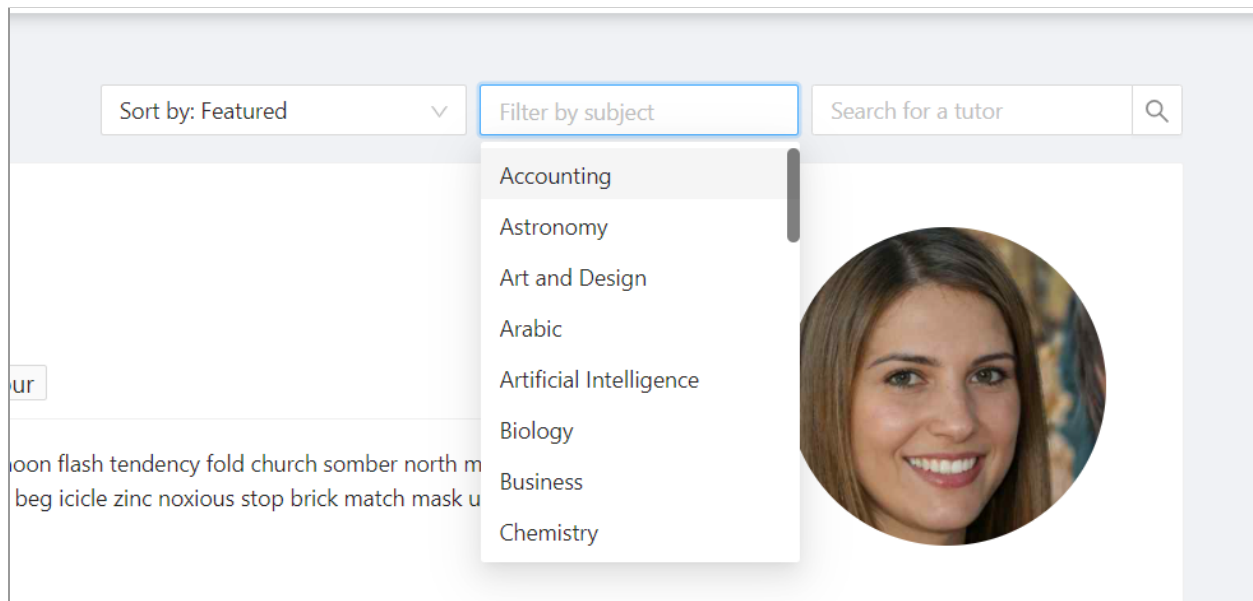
Sort by: Featured

Filter by subject

Search for a tutor

Accounting
Astronomy
Art and Design
Arabic
Artificial Intelligence
Biology
Business
Chemistry

ur

hoon flash tendency fold church somber north m
beg icicle zinc noxious stop brick match mask u